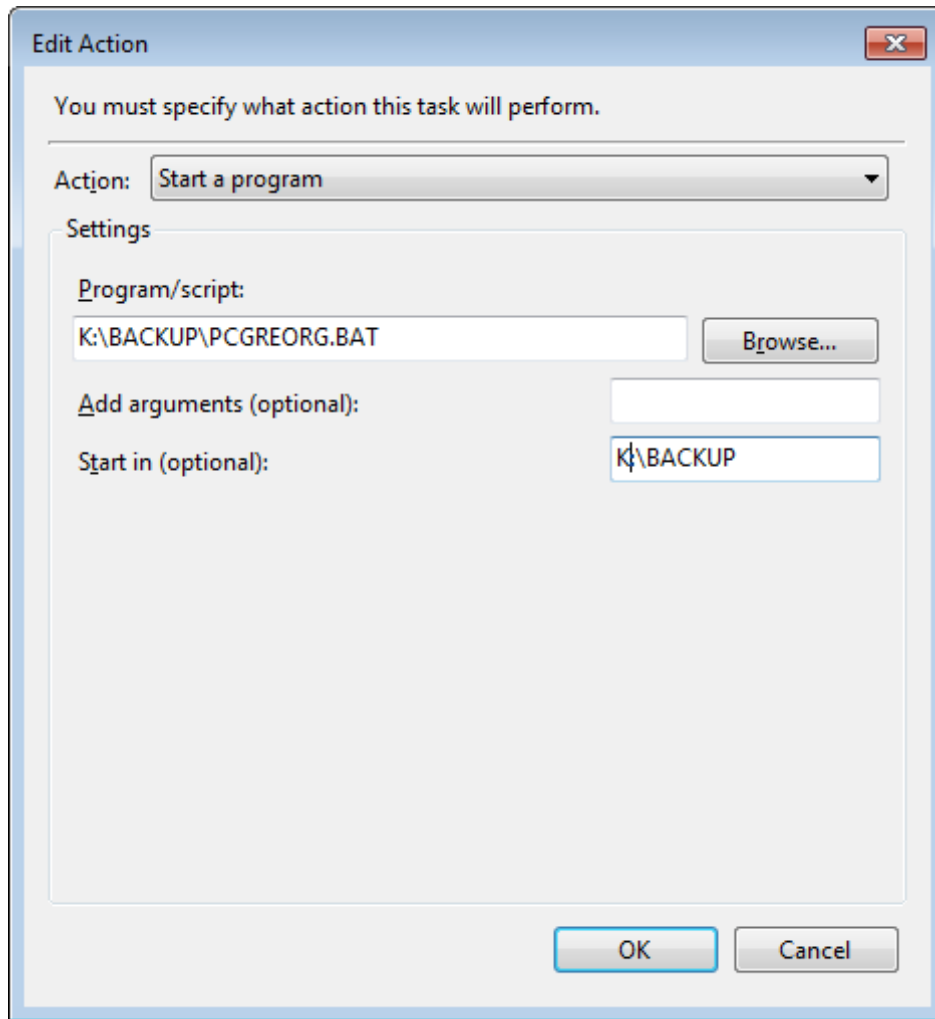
Edit Action

You must specify what action this task will perform.

Action: Start a program

Settings

Program/script:

K:\BACKUP\PCGREORG.BAT

Browse...

Add arguments (optional):

Start in (optional):

K\BACKUP

OK

Cancel